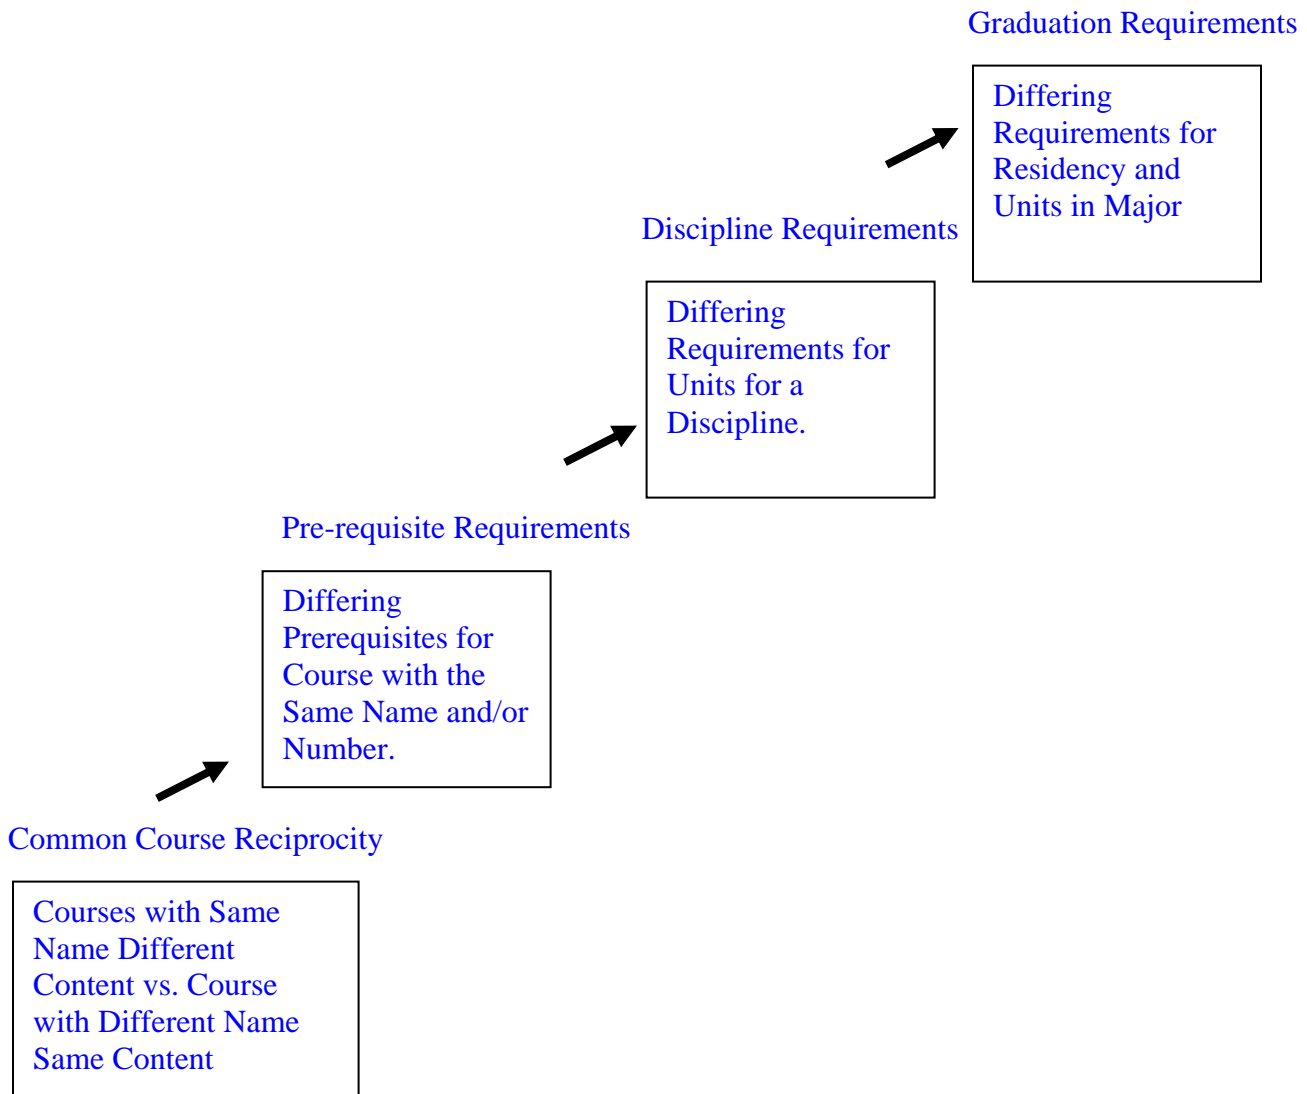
Graduation Requirements

Differing Requirements for Residency and Units in Major

Discipline Requirements

Differing Requirements for Units for a Discipline.

Pre-requisite Requirements

Differing Prerequisites for Course with the Same Name and/or Number.

Common Course Reciprocity

Courses with Same Name Different Content vs. Course with Different Name Same Content